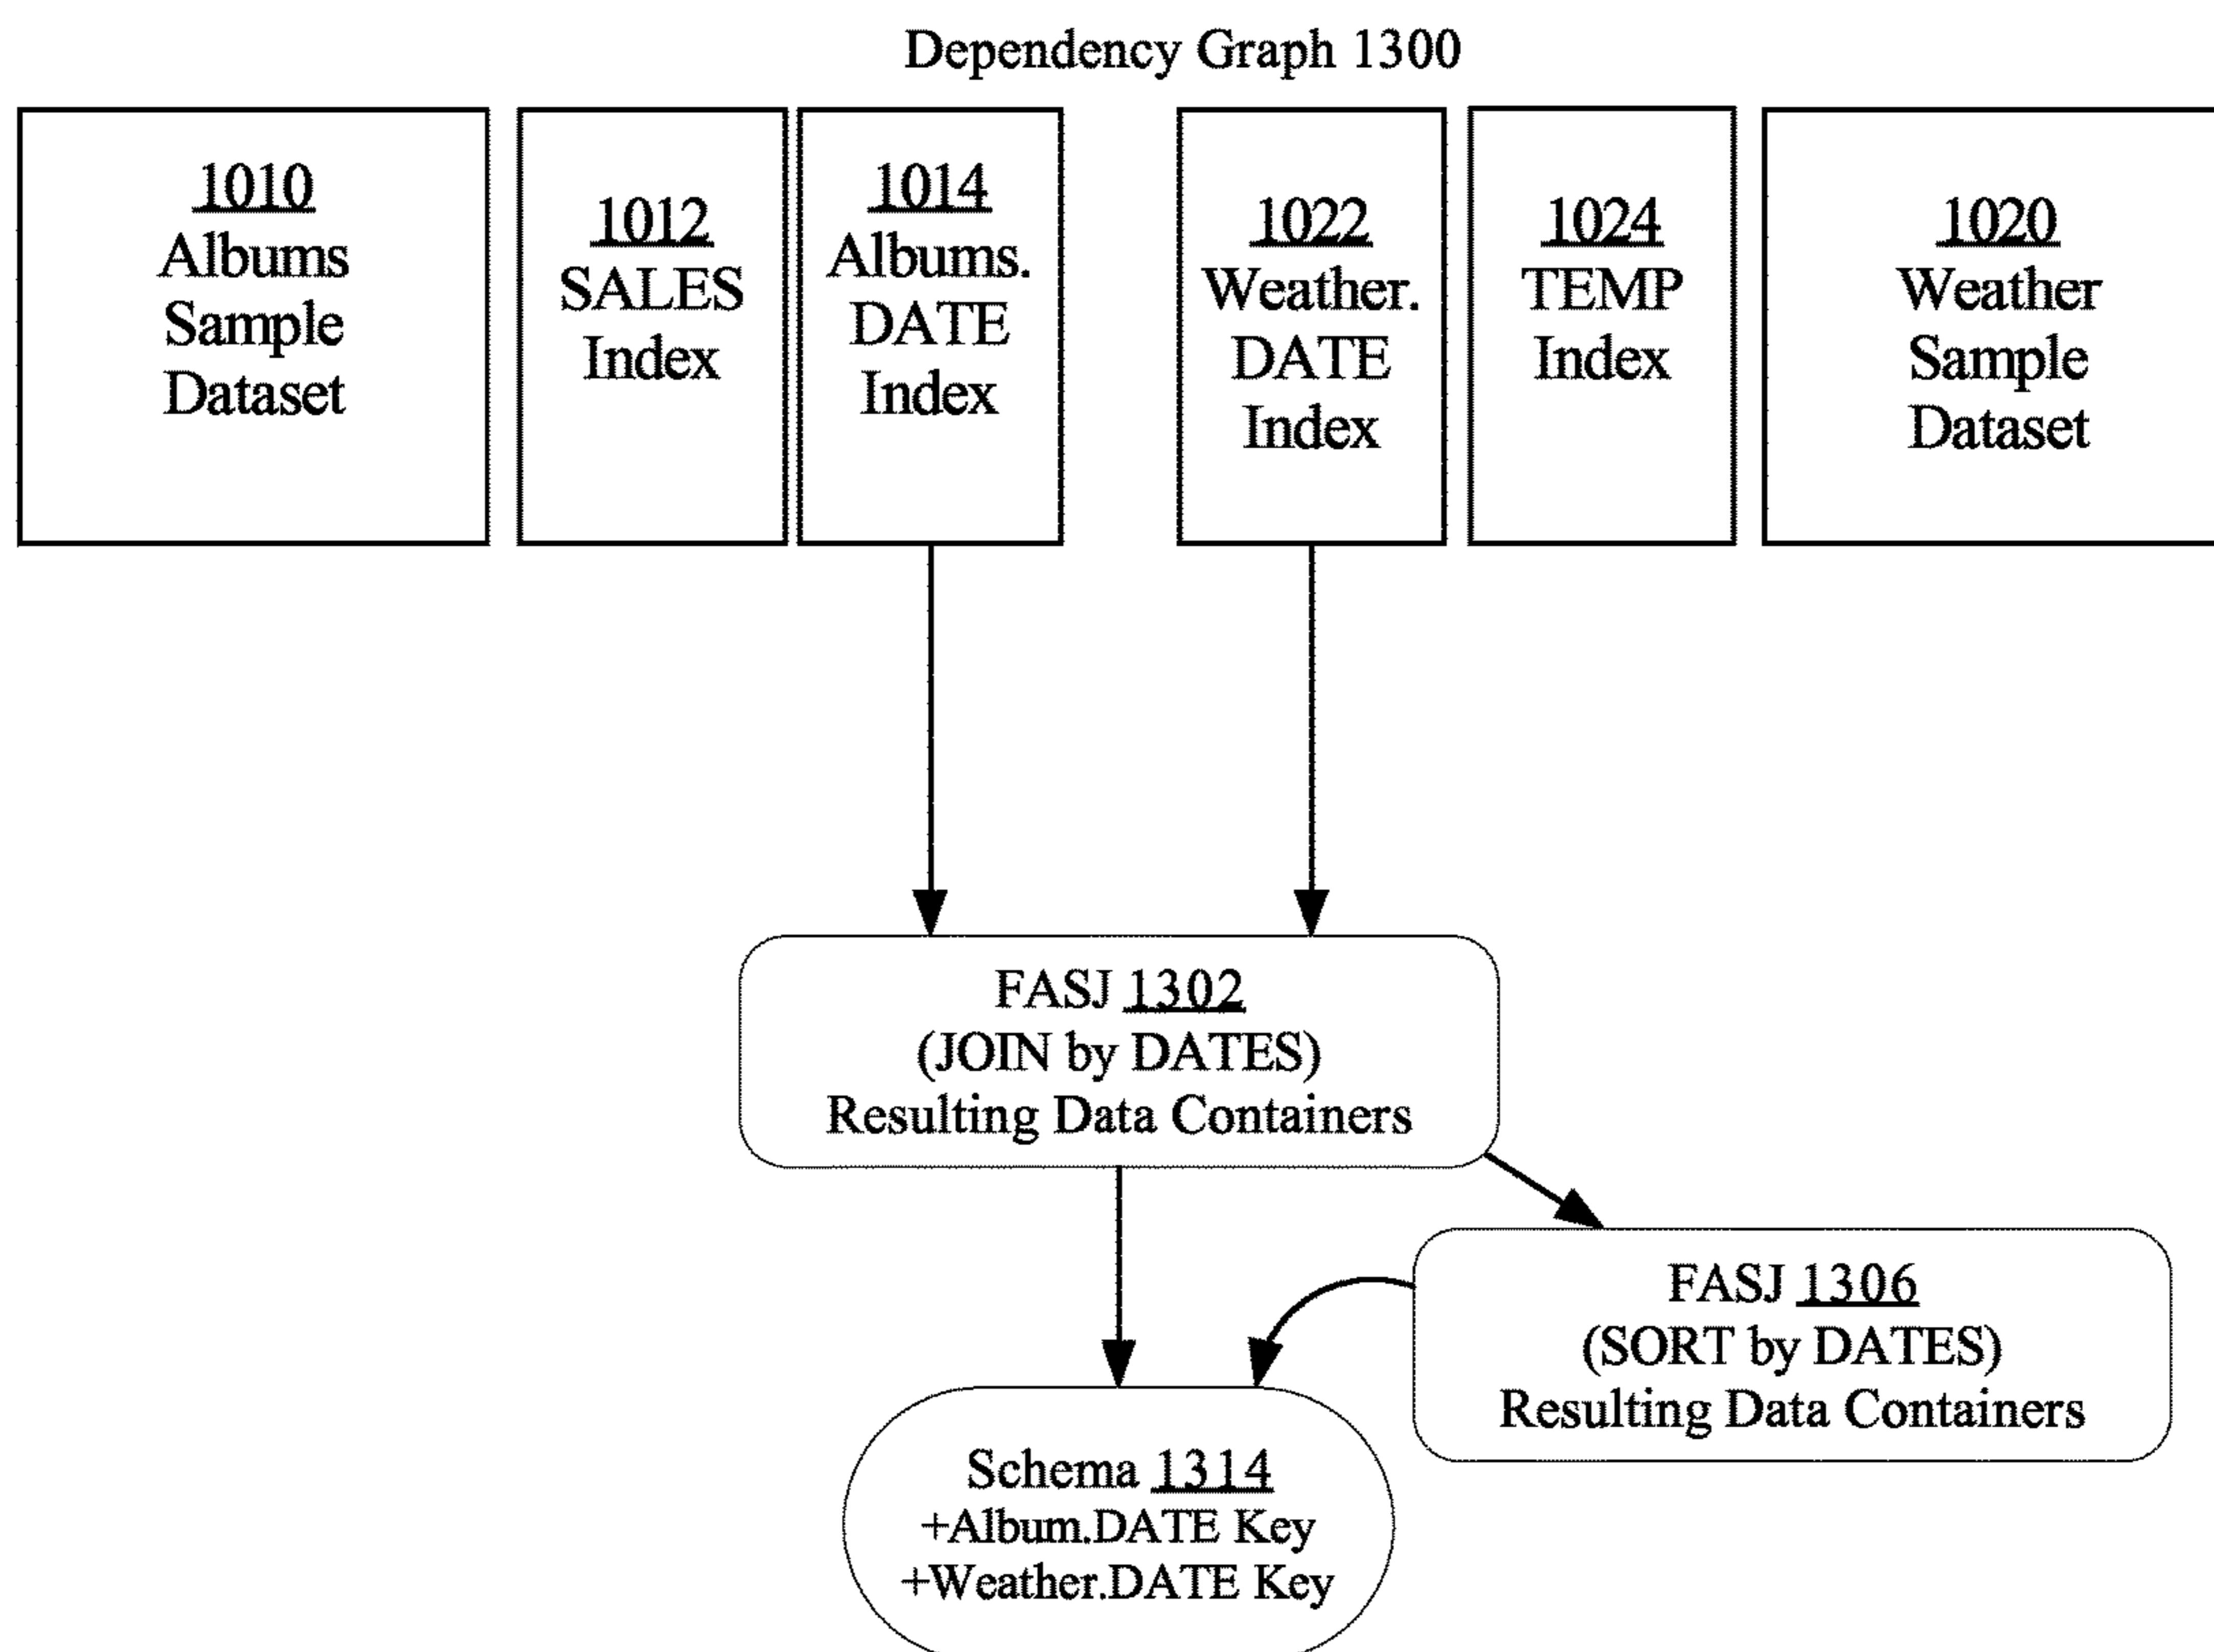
Dependency Graph 1300

1010
Albums Sample Dataset

1012
SALES Index

1014
Albums. DATE Index

1022
Weather. DATE Index

1024
TEMP Index

1020
Weather Sample Dataset

FASJ 1302
(JOIN by DATES)
Resulting Data Containers

FASJ 1306
(SORT by DATES)
Resulting Data Containers

Schema 1314
+Album.DATE Key
+Weather.DATE Key